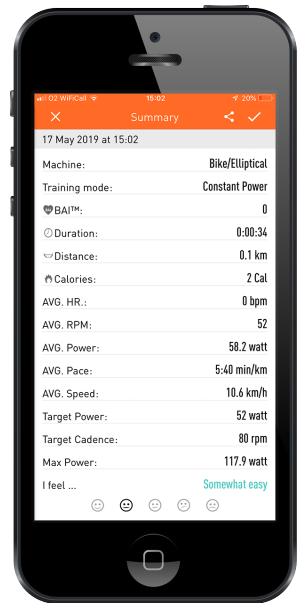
O2 WiFiCall 15:02 20%

Summary

17 May 2019 at 15:02

| | |
|---|---|
| Machine: | Bike/Elliptical |
| Training mode: | Constant Power |
| BAI™: | 0 |
| Duration: | 0:00:34 |
| Distance: | 0.1 km |
| Calories: | 2 Cal |
| AVG. HR.: | 0 bpm |
| AVG. RPM: | 52 |
| AVG. Power: | 58.2 watt |
| AVG. Pace: | 5:40 min/km |
| AVG. Speed: | 10.6 km/h |
| Target Power: | 52 watt |
| Target Cadence: | 80 rpm |
| Max Power: | 117.9 watt |

I feel ... Somewhat easy